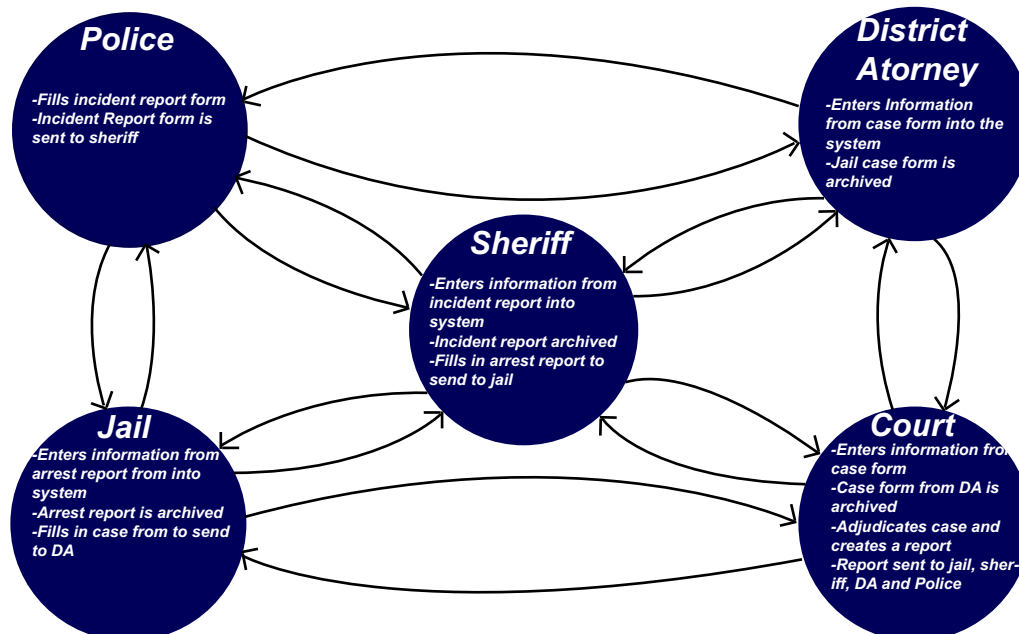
Police

-Fills incident report form
-Incident Report form is sent to sheriff

District Atorney

-Enters Information from case form into the system
-Jail case form is archived

Sheriff

-Enters information from incident report into system
-Incident report archived
-Fills in arrest report to send to jail

Jail

-Enters information from arrest report from into system
-Arrest report is archived
-Fills in case from to send to DA

Court

-Enters information fro case form
-Case form from DA is archived
-Adjudicates case and creates a report
-Report sent to jail, sheriff, DA and Police